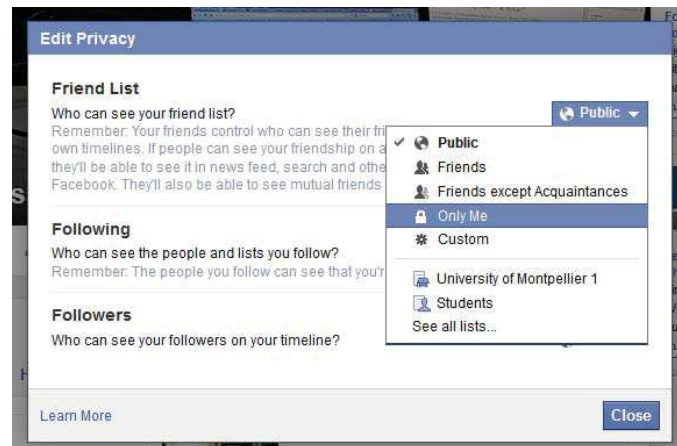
Edit Privacy

Friend List

Who can see your friend list?

Remember: Your friends control who can see their fri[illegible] own timelines. If people can see your friendship on a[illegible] they'll be able to see it in news feed, search and othe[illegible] Facebook. They'll also be able to see mutual friends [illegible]

Public

✓ Public

Friends

Friends except Acquaintances

Only Me

Custom

University of Montpellier 1

Students

See all lists...

Following

Who can see the people and lists you follow?

Remember: The people you follow can see that you'r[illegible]

Followers

Who can see your followers on your timeline?

Learn More

Close